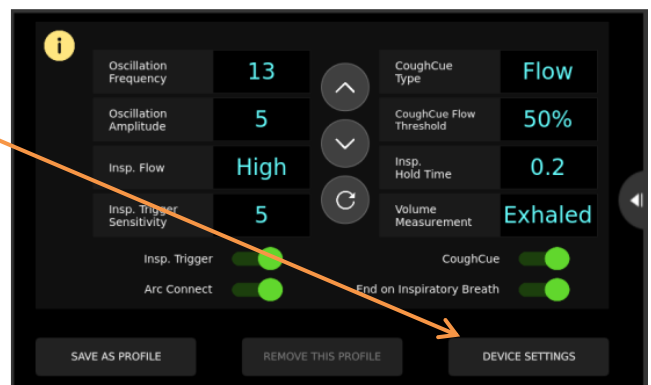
i

Oscillation Frequency | 13
Oscillation Amplitude | 5
Insp. Flow | High
Insp. Trigger Sensitivity | 5

CoughCue Type | Flow
CoughCue Flow Threshold | 50%
Insp. Hold Time | 0.2
Volume Measurement | Exhaled

Insp. Trigger
Arc Connect
CoughCue
End on Inspiratory Breath

SAVE AS PROFILE
REMOVE THIS PROFILE
DEVICE SETTINGS